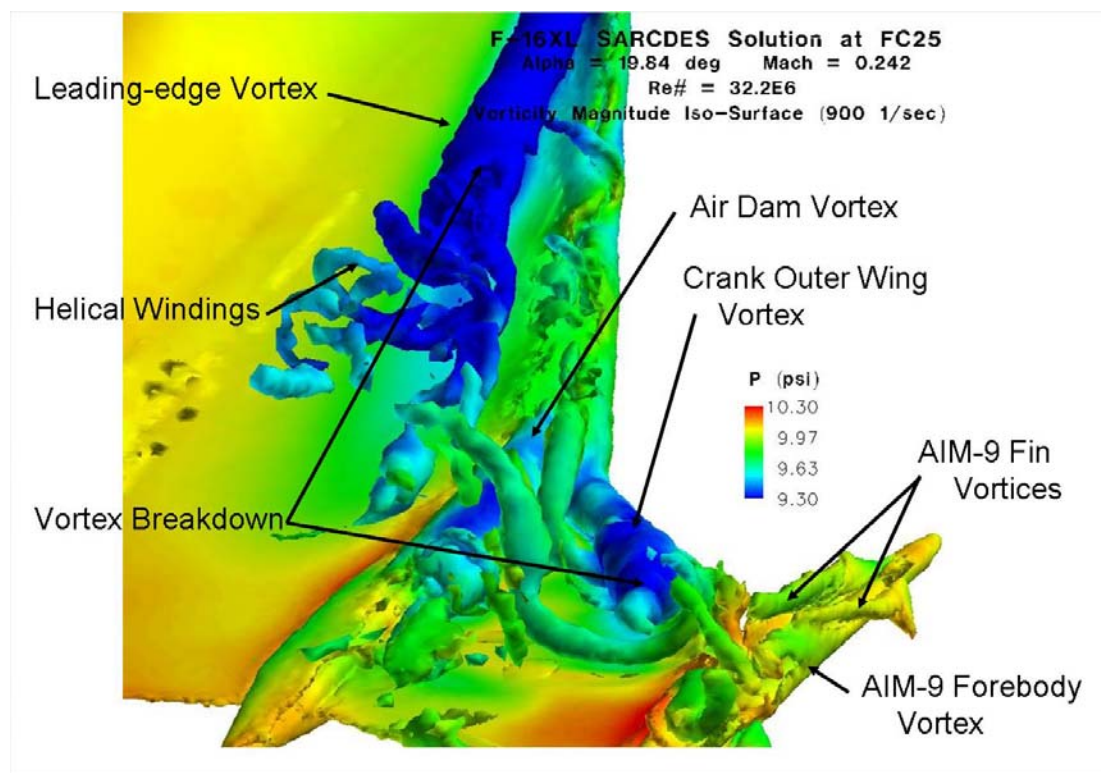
F-16XL SARCDES Solution at FC25
Alpha = 19.84 deg Mach = 0.242
Re# = 32.2E6
Vorticity Magnitude Iso-Surface (900 1/sec)

Leading-edge Vortex

Air Dam Vortex

Helical Windings

Crank Outer Wing Vortex

P (psi)
10.30
9.97
9.63
9.30

AIM-9 Fin Vortices

Vortex Breakdown

AIM-9 Forebody Vortex